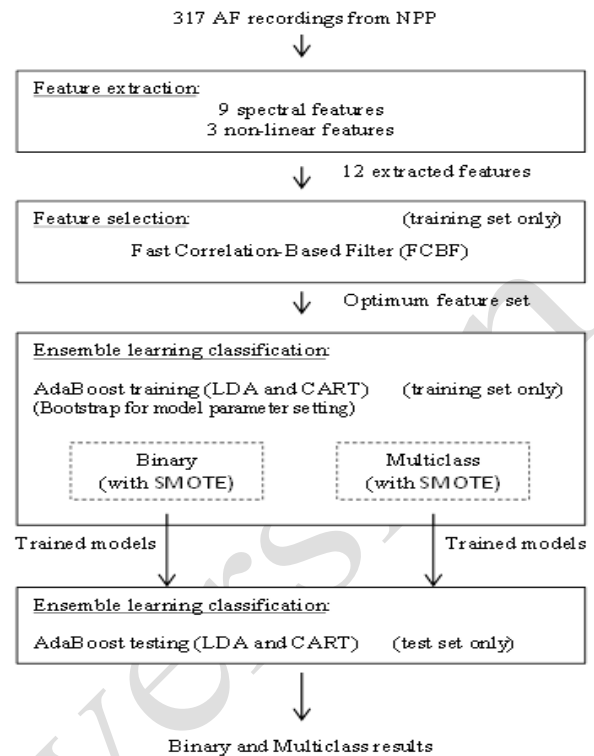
317 AF recordings from NPP

Feature extraction:
9 spectral features
3 non-linear features

12 extracted features

Feature selection: (training set only)
Fast Correlation-Based Filter (FCBF)

Optimum feature set

Ensemble learning classification:
AdaBoost training (LDA and CART) (training set only)
(Bootstrap for model parameter setting)

Binary (with SMOTE)

Multiclass (with SMOTE)

Trained models

Trained models

Ensemble learning classification:
AdaBoost testing (LDA and CART) (test set only)

Binary and Multiclass results